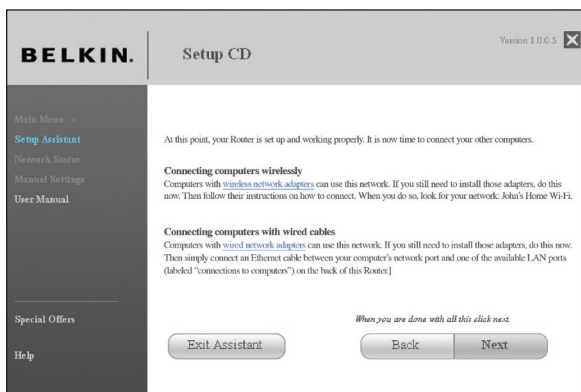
BELKIN.

Setup CD

Version 1.0.0.5

Main Menu »
Setup Assistant
Network Status
Manual Settings
User Manual

At this point, your Router is set up and working properly. It is now time to connect your other computers.

Connecting computers wirelessly
Computers with wireless network adapters can use this network. If you still need to install those adapters, do this now. Then follow their instructions on how to connect. When you do so, look for your network: John's Home Wi-Fi.

Connecting computers with wired cables
Computers with wired network adapters can use this network. If you still need to install those adapters, do this now. Then simply connect an Ethernet cable between your computer's network port and one of the available LAN ports (labeled "connections to computers") on the back of this Router.]

Special Offers

Help

When you are done with all this click next.

Exit Assistant

Back

Next